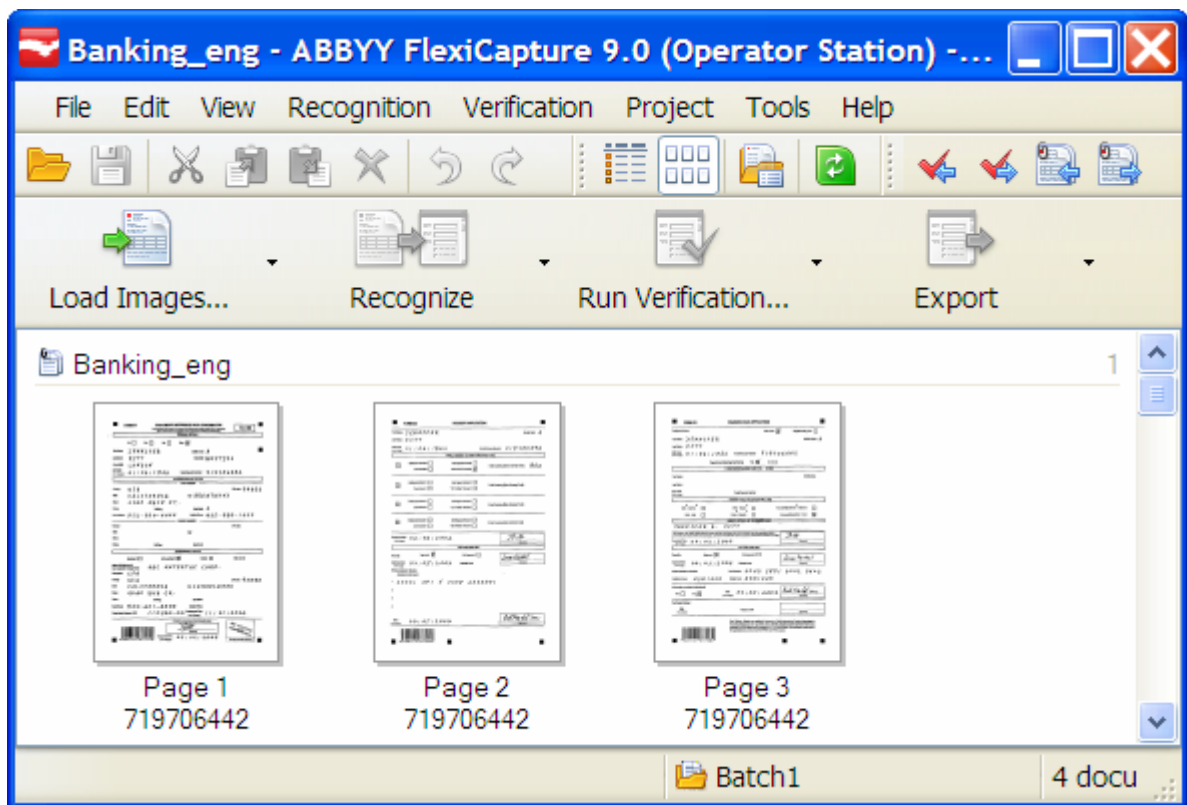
Banking_eng - ABBYY FlexiCapture 9.0 (Operator Station) -...

File Edit View Recognition Verification Project Tools Help

Load Images... Recognize Run Verification... Export

Banking_eng 1

Page 1
719706442

Page 2
719706442

Page 3
719706442

Batch1 4 docu